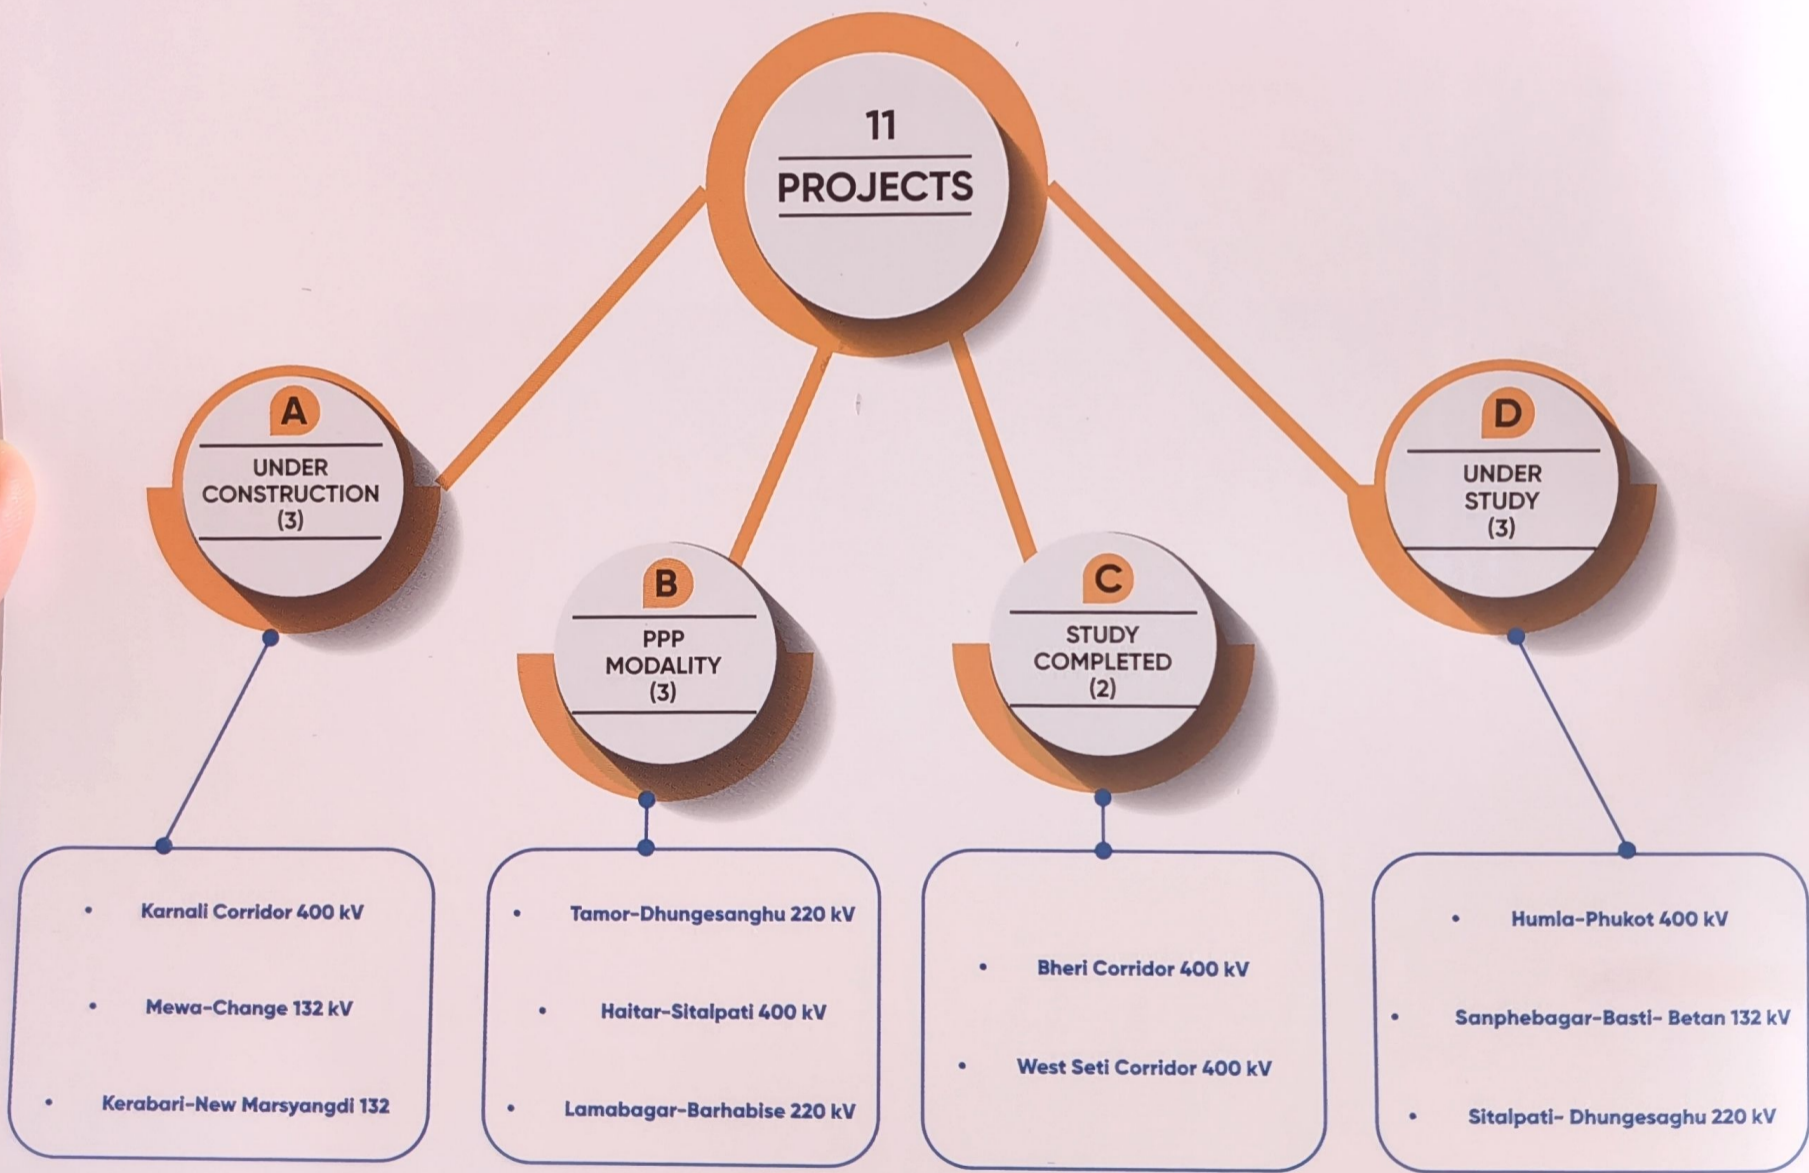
11

PROJECTS

A
UNDER CONSTRUCTION (3)

B
PPP MODALITY (3)

C
STUDY COMPLETED (2)

D
UNDER STUDY (3)

• Karnali Corridor 400 kV
• Mewa-Change 132 kV
• Kerabari-New Marsyangdi 132

• Tamor-Dhungesanghu 220 kV
• Haitar-Sitalpati 400 kV
• Lamabagar-Barhabise 220 kV

• Bheri Corridor 400 kV
• West Seti Corridor 400 kV

• Humla-Phukot 400 kV
• Sanphebagar-Basti- Betan 132 kV
• Sitalpati- Dhungesaghu 220 kV